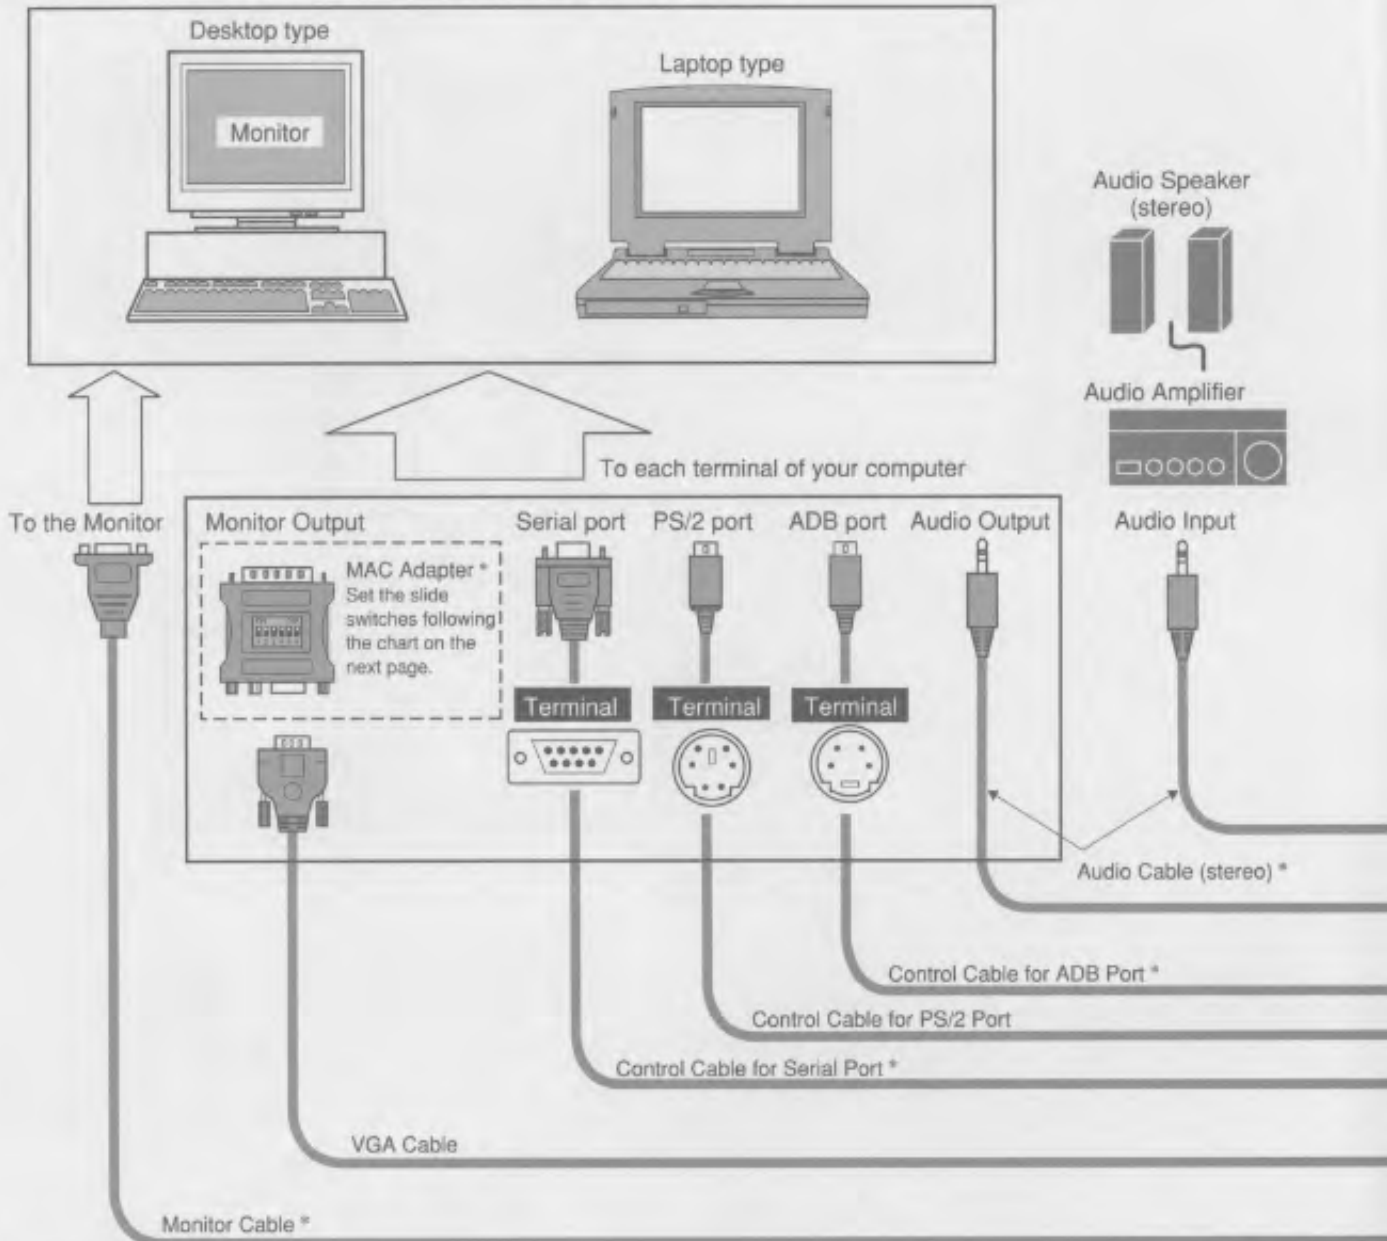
Desktop type

Monitor

Laptop type

Audio Speaker (stereo)

Audio Amplifier

To each terminal of your computer

To the Monitor

Monitor Output

MAC Adapter *
Set the slide switches following the chart on the next page.

Serial port

PS/2 port

ADB port

Audio Output

Audio Input

Terminal

Terminal

Terminal

Audio Cable (stereo) *

Control Cable for ADB Port *

Control Cable for PS/2 Port

Control Cable for Serial Port *

VGA Cable

Monitor Cable *